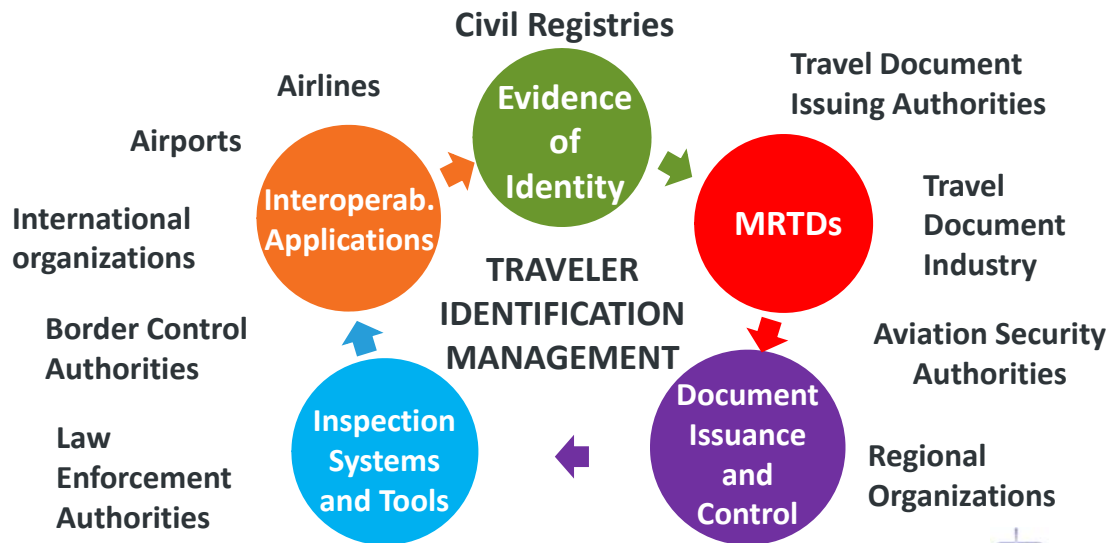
Civil Registries

Airlines

Travel Document Issuing Authorities

Airports

Evidence of Identity

Interoperab. Applications

MRTDs

Travel Document Industry

International organizations

TRAVELER IDENTIFICATION MANAGEMENT

Border Control Authorities

Aviation Security Authorities

Inspection Systems and Tools

Document Issuance and Control

Law Enforcement Authorities

Regional Organizations